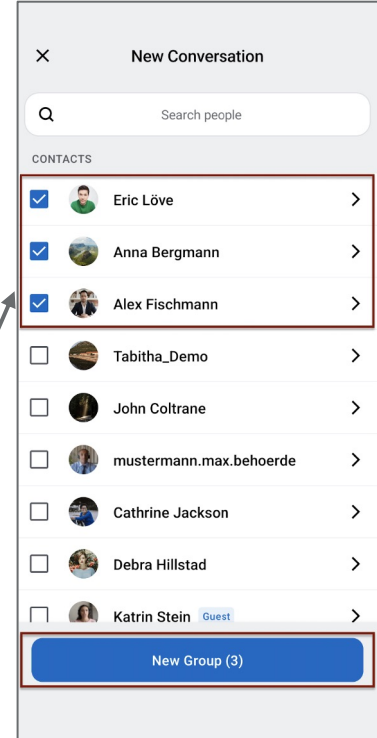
New Conversation

Search people

CONTACTS

Eric Löve

Anna Bergmann

Alex Fischmann

Tabitha_Demo

John Coltrane

mustermann.max.behoerde

Cathrine Jackson

Debra Hillstad

Katrin Stein Guest

New Group (3)